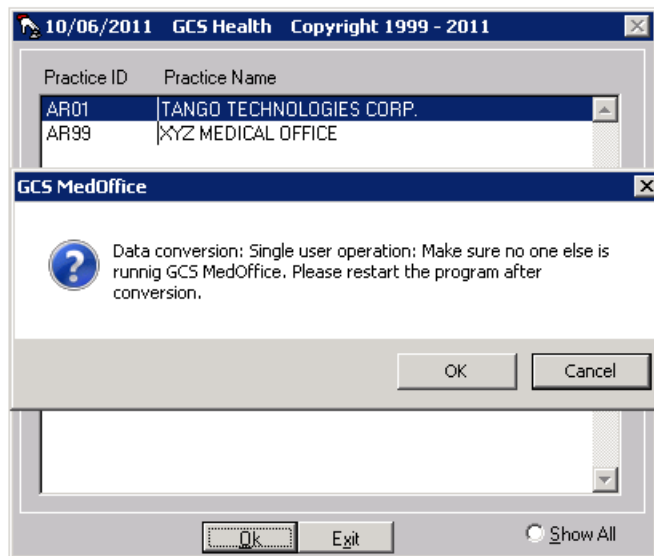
10/06/2011 GCS Health Copyright 1999 - 2011

| Practice ID | Practice Name |
|---|---|
| AR01 | TANGO TECHNOLOGIES CORP. |
| AR99 | XYZ MEDICAL OFFICE |

GCS MedOffice

Data conversion: Single user operation: Make sure no one else is runnig GCS MedOffice. Please restart the program after conversion.

OK Cancel

Ok Exit Show All